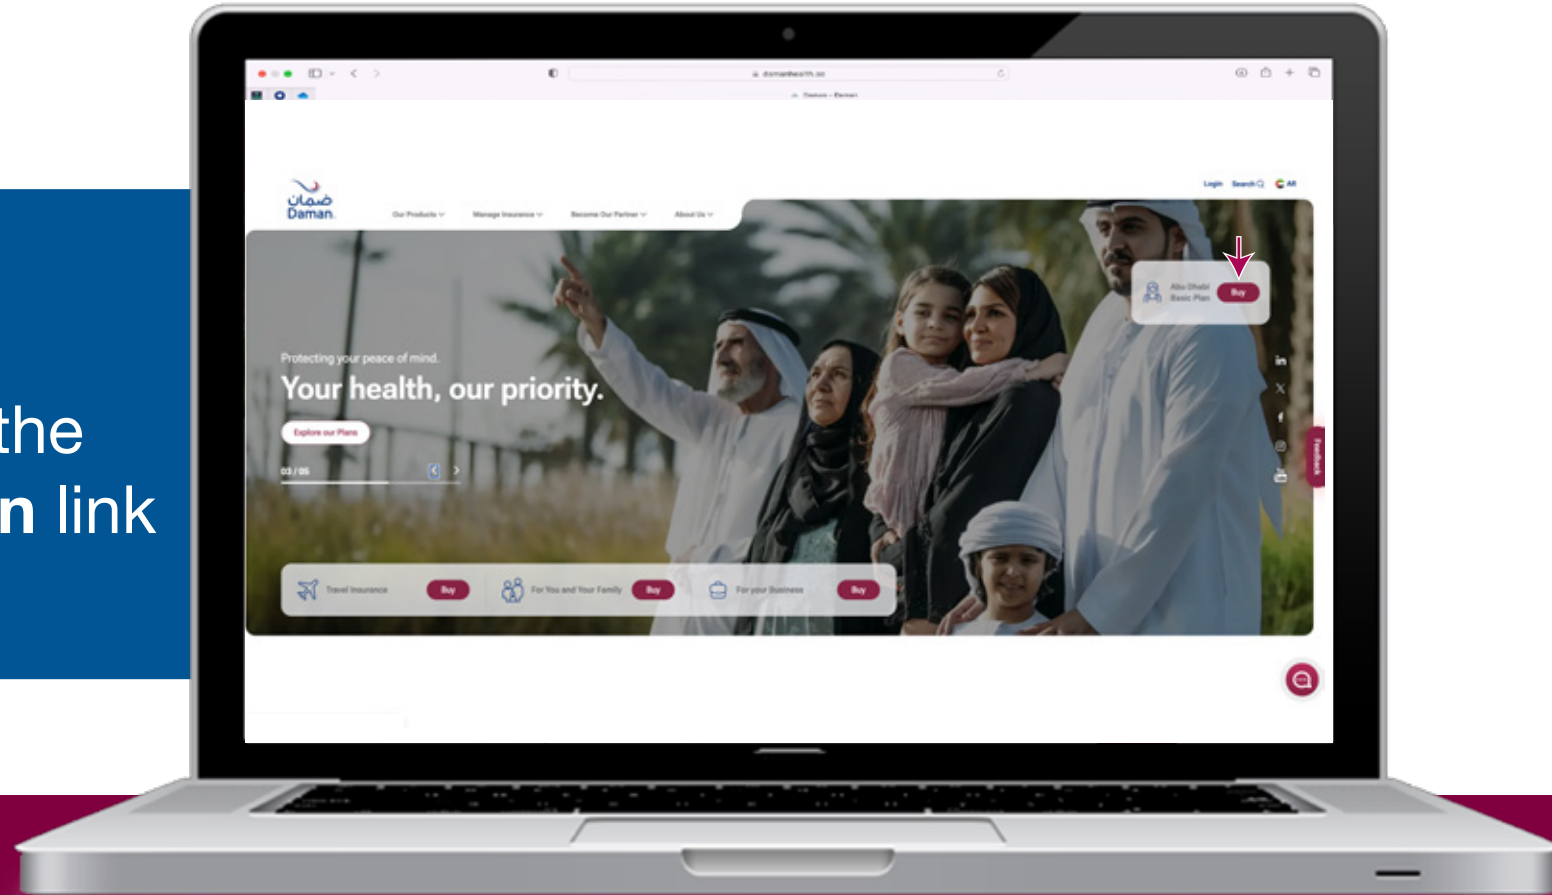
the
n link

damanhealth.ae

Daman - Daman

ضمان
Daman

Our Products
Manage Insurance
Become Our Partner
About Us

Login
Search
AR

Abu Dhabi Basic Plan
Buy

Protecting your peace of mind.
Your health, our priority.
Explore our Plans

03 / 05

Travel Insurance
Buy
For You and Your Family
Buy
For your Business
Buy

Feedback